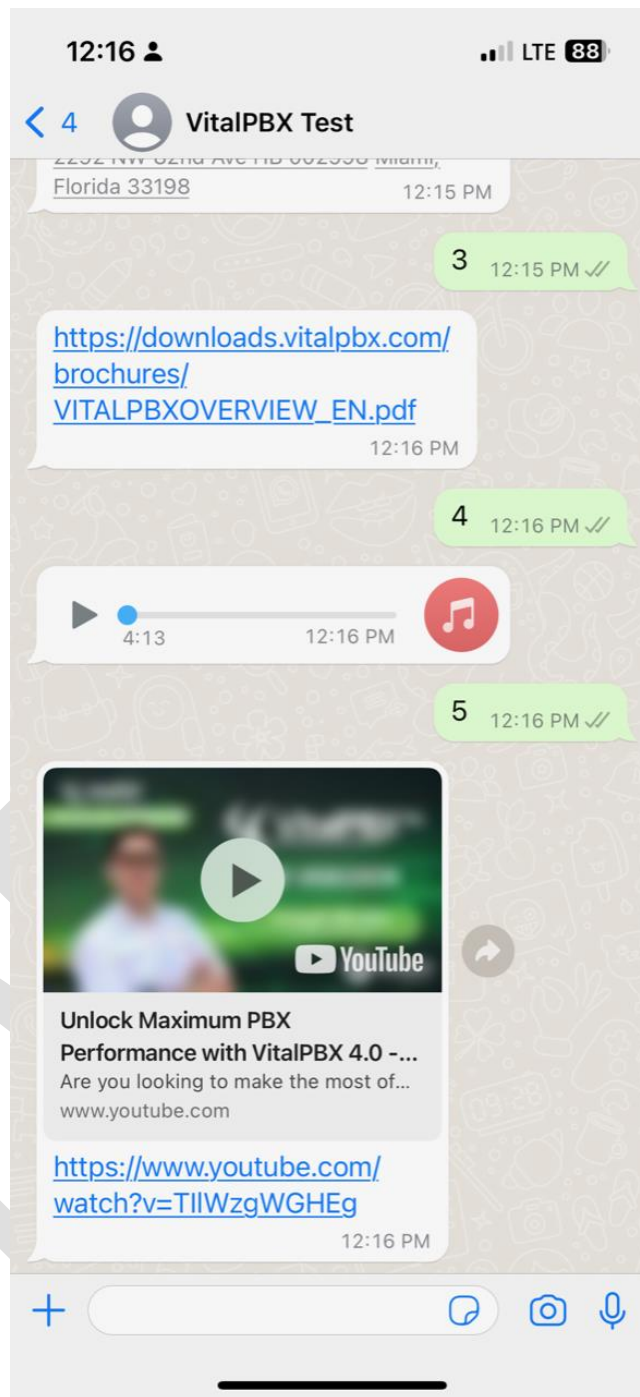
12:16
LTE 88

< 4 VitalPBX Test

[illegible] Miami, Florida 33198
12:15 PM

3 12:15 PM

https://downloads.vitalpbx.com/brochures/VITALPBXOVERVIEW_EN.pdf
12:16 PM

4 12:16 PM

4:13 12:16 PM

5 12:16 PM

YouTube

Unlock Maximum PBX Performance with VitalPBX 4.0 -...
Are you looking to make the most of...
www.youtube.com

https://www.youtube.com/watch?v=TIlWzgWGHEg
12:16 PM